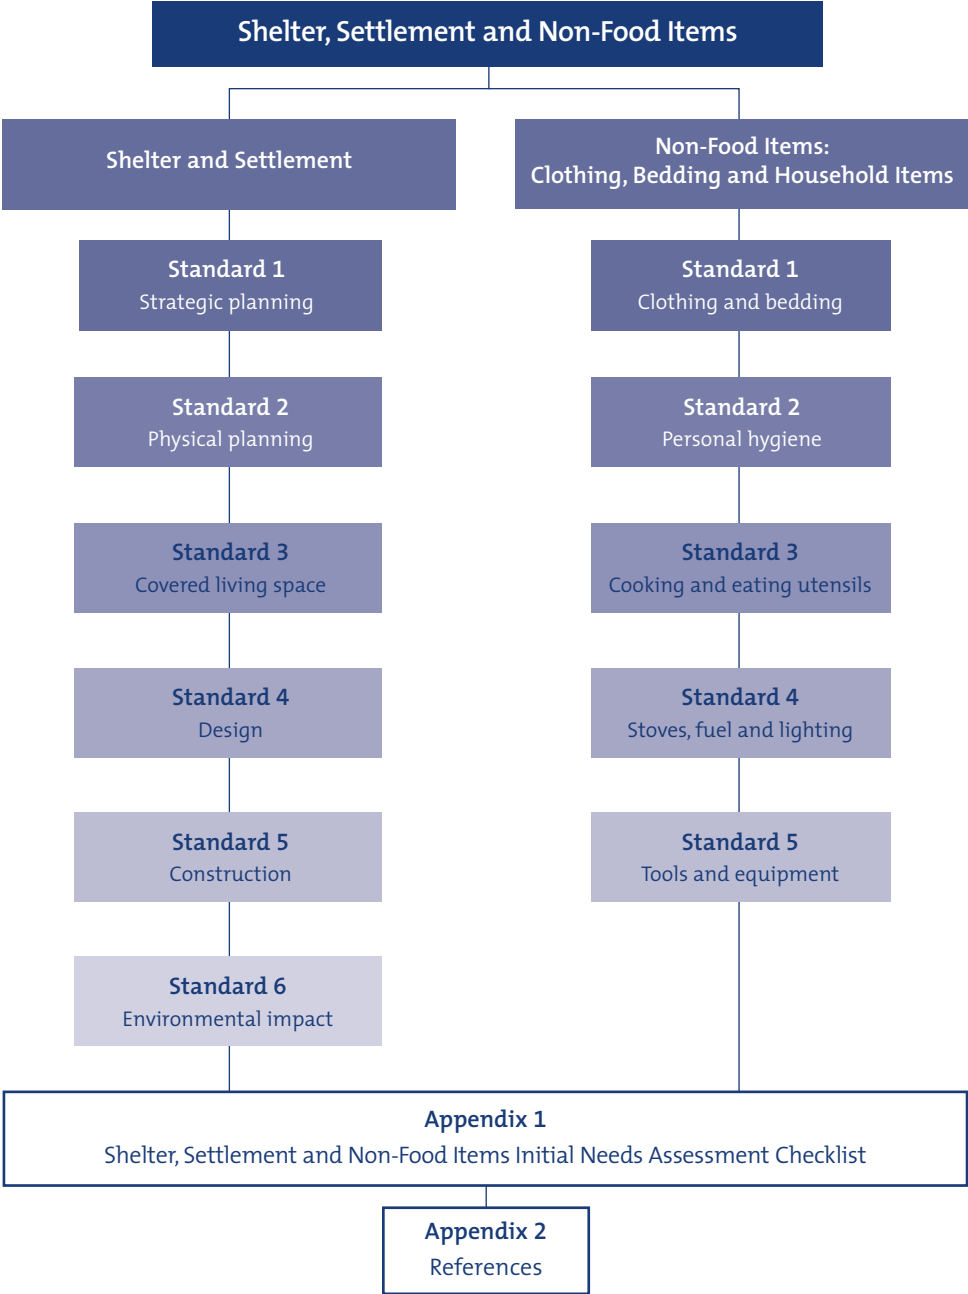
Shelter, Settlement and Non-Food Items

Shelter and Settlement

Standard 1
Strategic planning

Standard 2
Physical planning

Standard 3
Covered living space

Standard 4
Design

Standard 5
Construction

Standard 6
Environmental impact

Non-Food Items:
Clothing, Bedding and Household Items

Standard 1
Clothing and bedding

Standard 2
Personal hygiene

Standard 3
Cooking and eating utensils

Standard 4
Stoves, fuel and lighting

Standard 5
Tools and equipment

Appendix 1
Shelter, Settlement and Non-Food Items Initial Needs Assessment Checklist

Appendix 2
References